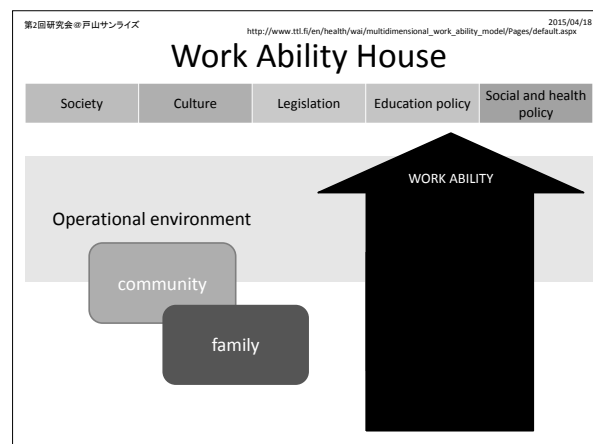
第2回研究会＠戸山サンライズ

2015/04/18

http://www.ttl.fi/en/health/wai/multidimensional_work_ability_model/Pages/default.aspx

Work Ability House

| Society | Culture | Legislation | Education policy | Social and health policy |
|---|---|---|---|---|

WORK ABILITY

Operational environment

community

family